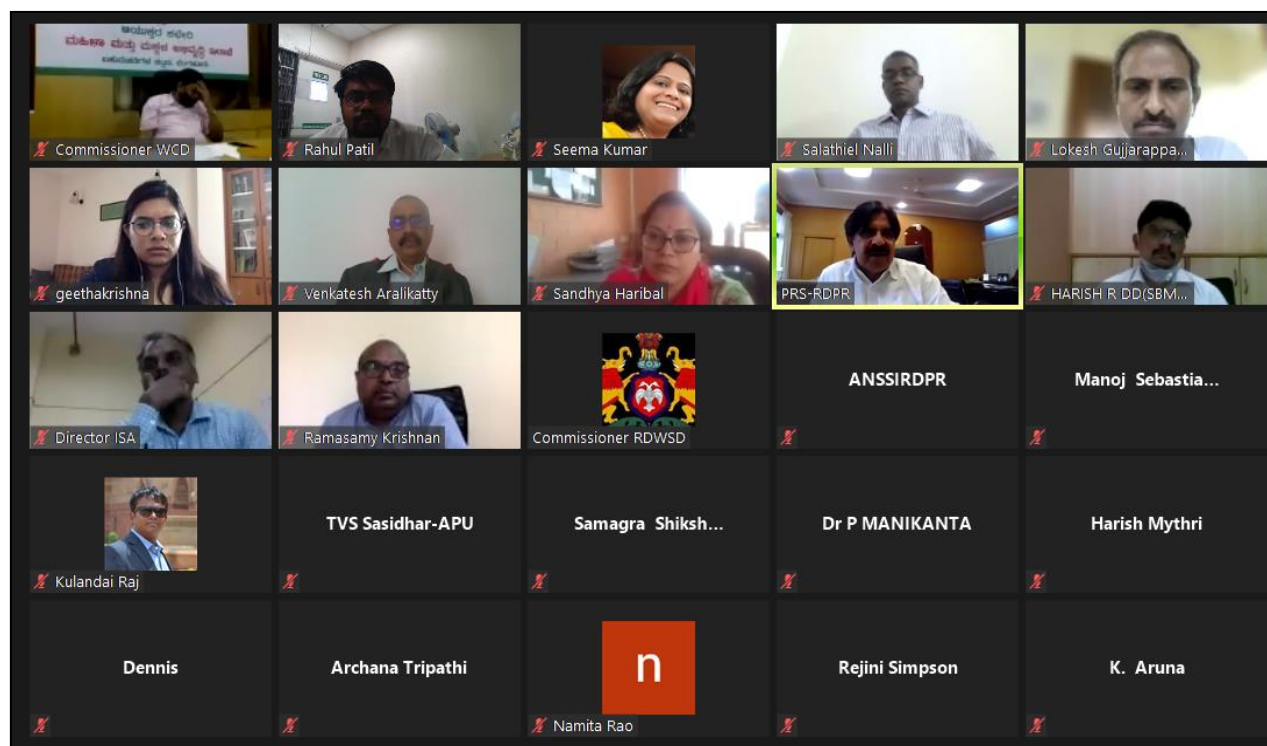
Commissioner WCD

Rahul Patil

Seema Kumar

Salathiel Nalli

Lokesh Gujjarappa...

geethakrishna

Venkatesh Aralikatty

Sandhya Haribal

PRS-RDPR

HARISH R DD(SBM...

Director ISA

Ramasamy Krishnan

Commissioner RDWSD

ANSSIRDPR

Manoj Sebastia...

Kulandai Raj

TVS Sasidhar-APU

Samagra Shiksh...

Dr P MANIKANTA

Harish Mythri

Dennis

Archana Tripathi

n

Namita Rao

Rejini Simpson

K. Aruna